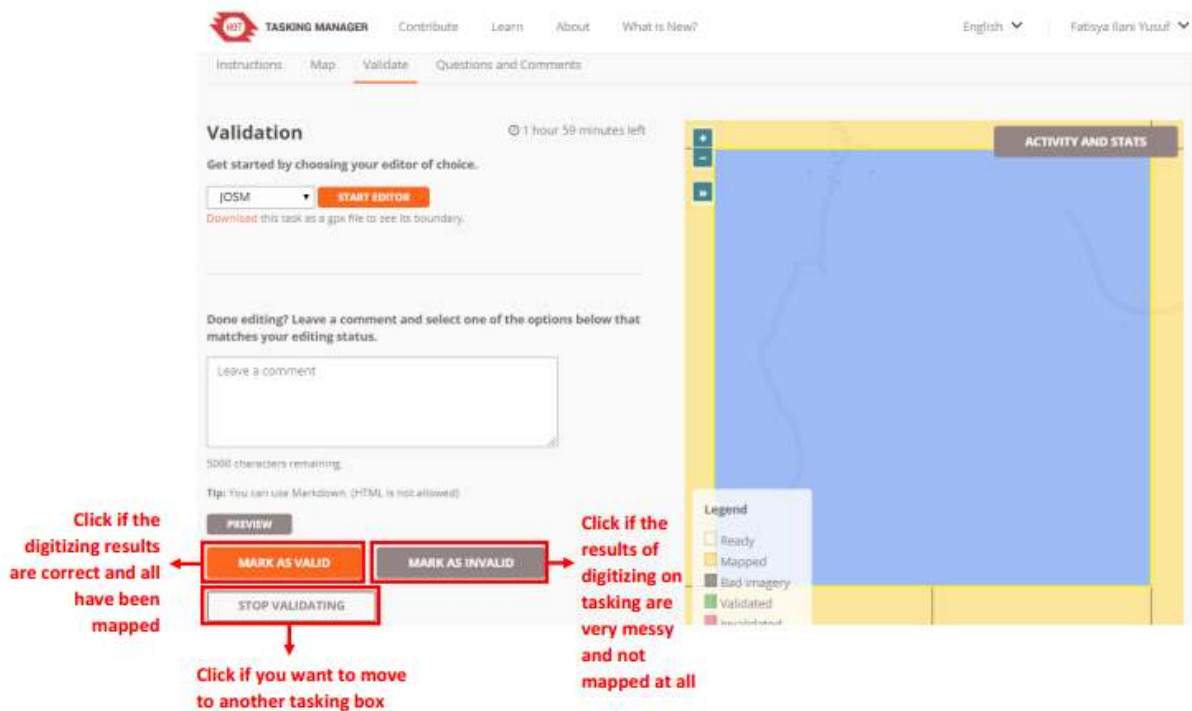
HOT TASKING MANAGER Contribute Learn About What is New? English Fatisya Ilani Yusuf

Instructions Map Validate Questions and Comments

Validation

1 hour 59 minutes left

Get started by choosing your editor of choice.

JOSM START EDITOR

Download this task as a gpx file to see its boundary.

Done editing? Leave a comment and select one of the options below that matches your editing status.

Leave a comment

5000 characters remaining

Tip: You can use Markdown. (HTML is not allowed)

PREVIEW

MARK AS VALID MARK AS INVALID

STOP VALIDATING

+
−
»

ACTIVITY AND STATS

Legend
Ready
Mapped
Bad imagery
Validated
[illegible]

Click if the digitizing results are correct and all have been mapped

Click if the results of digitizing on tasking are very messy and not mapped at all

Click if you want to move to another tasking box